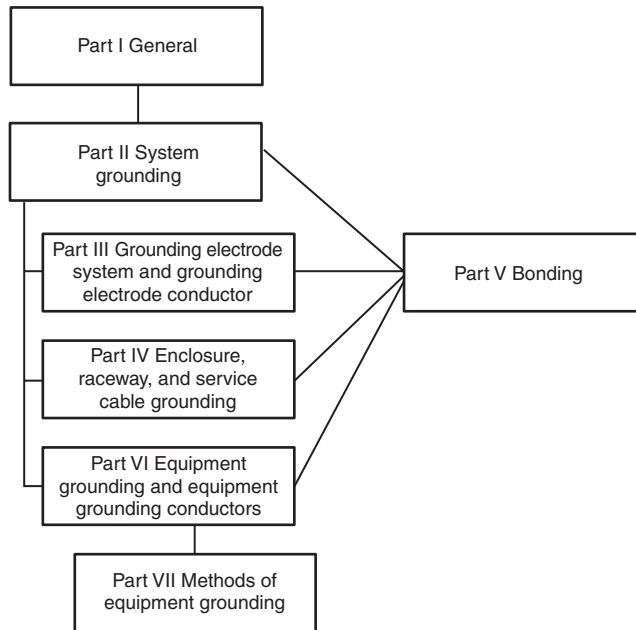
Part I General

Part II System grounding

Part III Grounding electrode system and grounding electrode conductor

Part IV Enclosure, raceway, and service cable grounding

Part VI Equipment grounding and equipment grounding conductors

Part VII Methods of equipment grounding

Part V Bonding